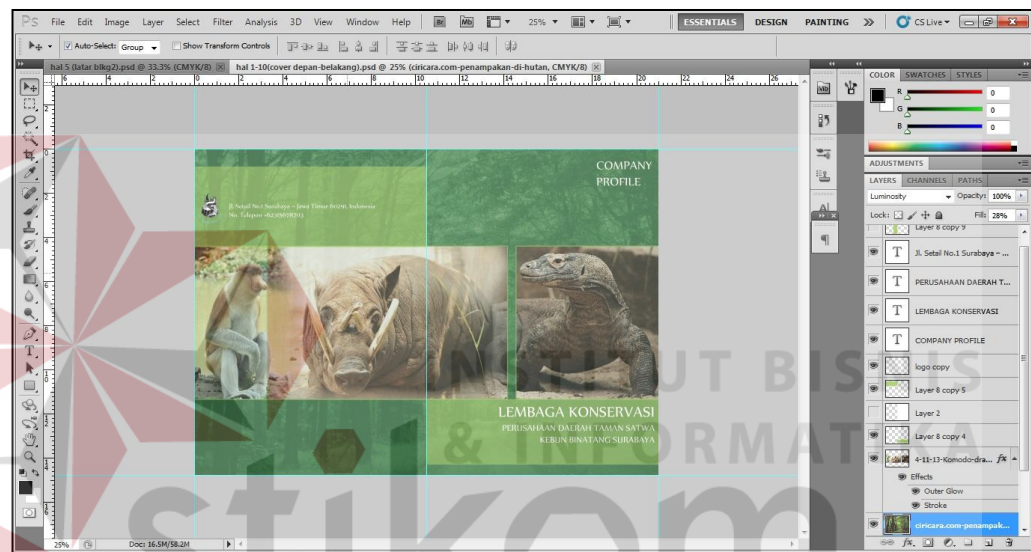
Ps File Edit Image Layer Select Filter Analysis 3D View Window Help Br Mb 25% ESSENTIALS DESIGN PAINTING » CS Live

Auto-Select: Group Show Transform Controls

hal 5 (latar blkg2).psd @ 33.3% (CMYK/8) hal 1-10(cover depan-belakang).psd @ 25% (ciricara.com-penampakan-di-hutan, CMYK/8)

COMPANY PROFILE

Jl. Setail No.1 Surabaya – Jawa Timur 60241, Indonesia
No. Telepon +62315678703

LEMBAGA KONSERVASI
PERUSAHAAN DAERAH TAMAN SATWA
KEBUN BINATANG SURABAYA

COLOR SWATCHES STYLES
R 0
G 0
B 0

ADJUSTMENTS
LAYERS CHANNELS PATHS
Luminosity Opacity: 100%
Lock: Fill: 28%
Layer 8 copy 9
Jl. Setail No.1 Surabaya – ...
PERUSAHAAN DAERAH T...
LEMBAGA KONSERVASI
COMPANY PROFILE
logo copy
Layer 8 copy 5
Layer 2
Layer 8 copy 4
4-11-13-Komodo-dra... fx
Effects
Outer Glow
Stroke
ciricara.com-penampak...

25% Doc: 16.5M/58.2M

INSTITUT BISNIS & INFORMATIKA
stikom